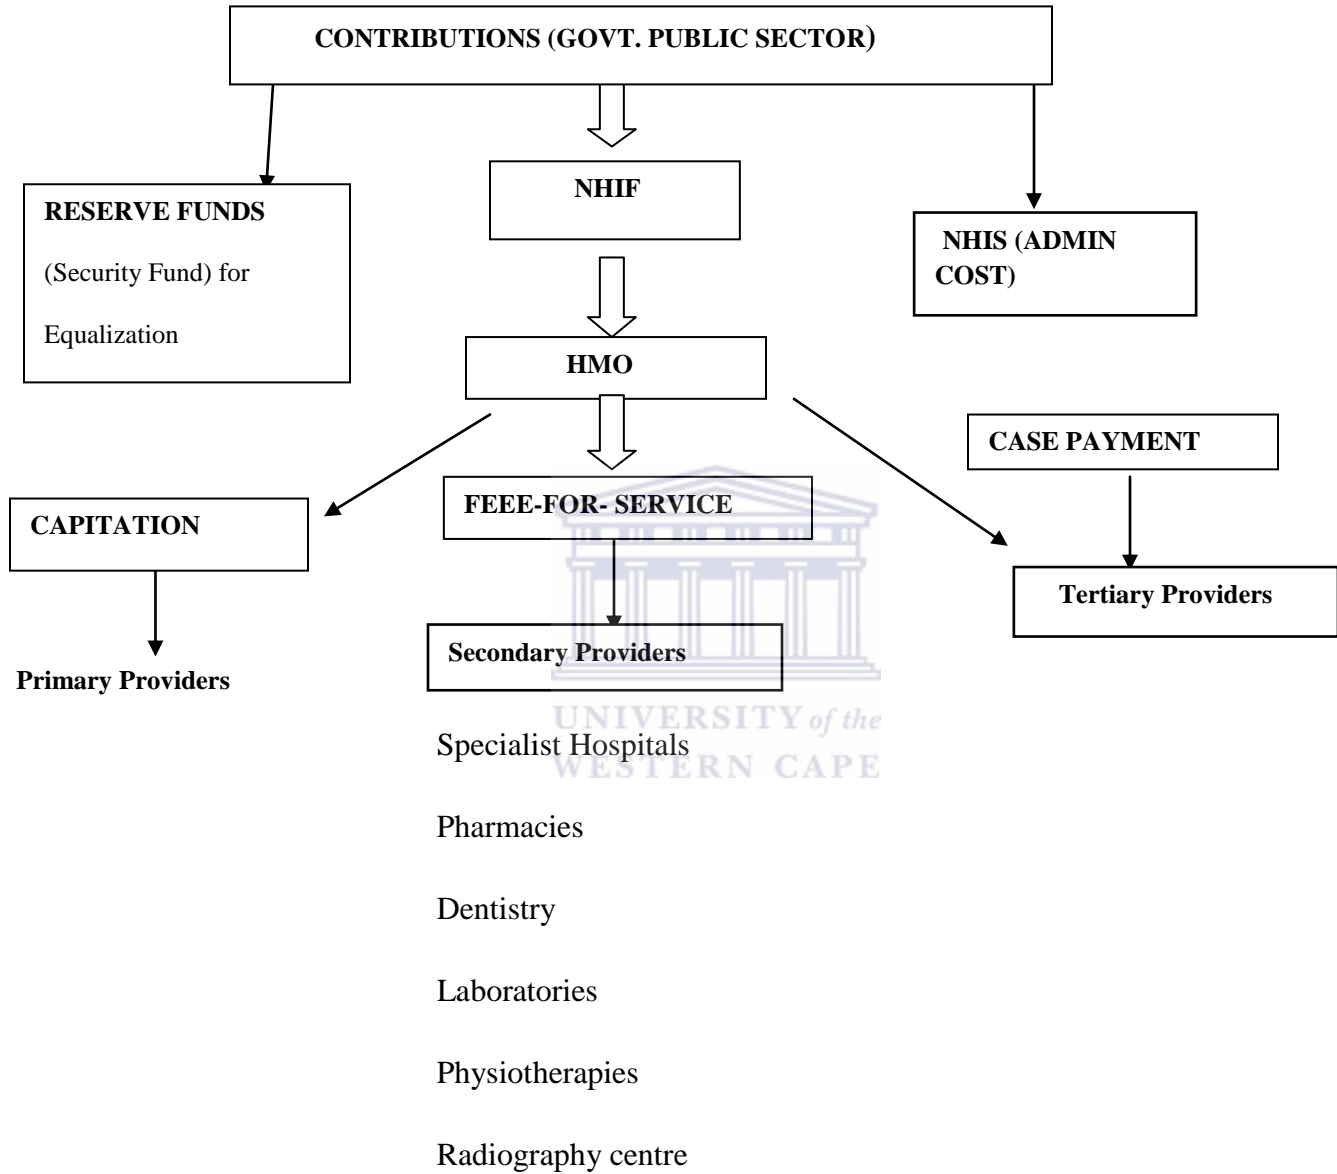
CONTRIBUTIONS (GOVT. PUBLIC SECTOR)

RESERVE FUNDS

(Security Fund) for

Equalization

NHIF

NHIS (ADMIN COST)

HMO

CASE PAYMENT

CAPITATION

FEEE-FOR- SERVICE

Tertiary Providers

Primary Providers

Secondary Providers

UNIVERSITY of the WESTERN CAPE

Specialist Hospitals

Pharmacies

Dentistry

Laboratories

Physiotherapies

Radiography centre